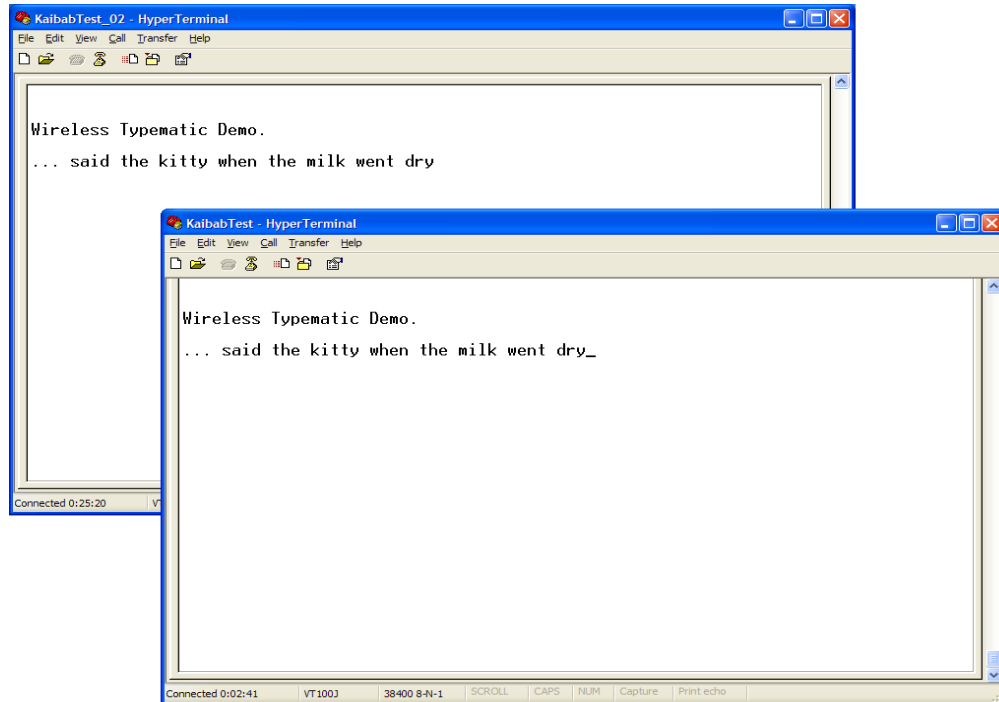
KaibabTest_02 - HyperTerminal
File Edit View Call Transfer Help

Wireless Typematic Demo.
... said the kitty when the milk went dry

Connected 0:25:20 VT

KaibabTest - HyperTerminal
File Edit View Call Transfer Help

Wireless Typematic Demo.
... said the kitty when the milk went dry_

Connected 0:02:41 VT100J 38400 8-N-1 SCROLL CAPS NUM Capture Print echo